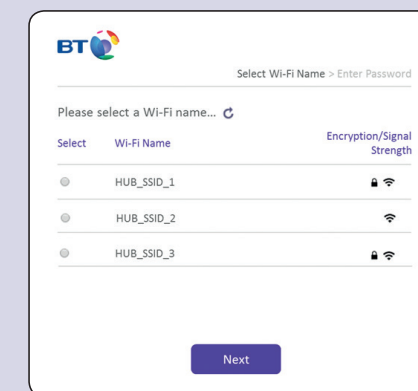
BT

Select Wi-Fi Name > Enter Password

Please select a Wi-Fi name...

| Select | Wi-Fi Name | Encryption/Signal Strength |
|---|---|---|
| | HUB_SSID_1 | |
| | HUB_SSID_2 | |
| | HUB_SSID_3 | |

Next